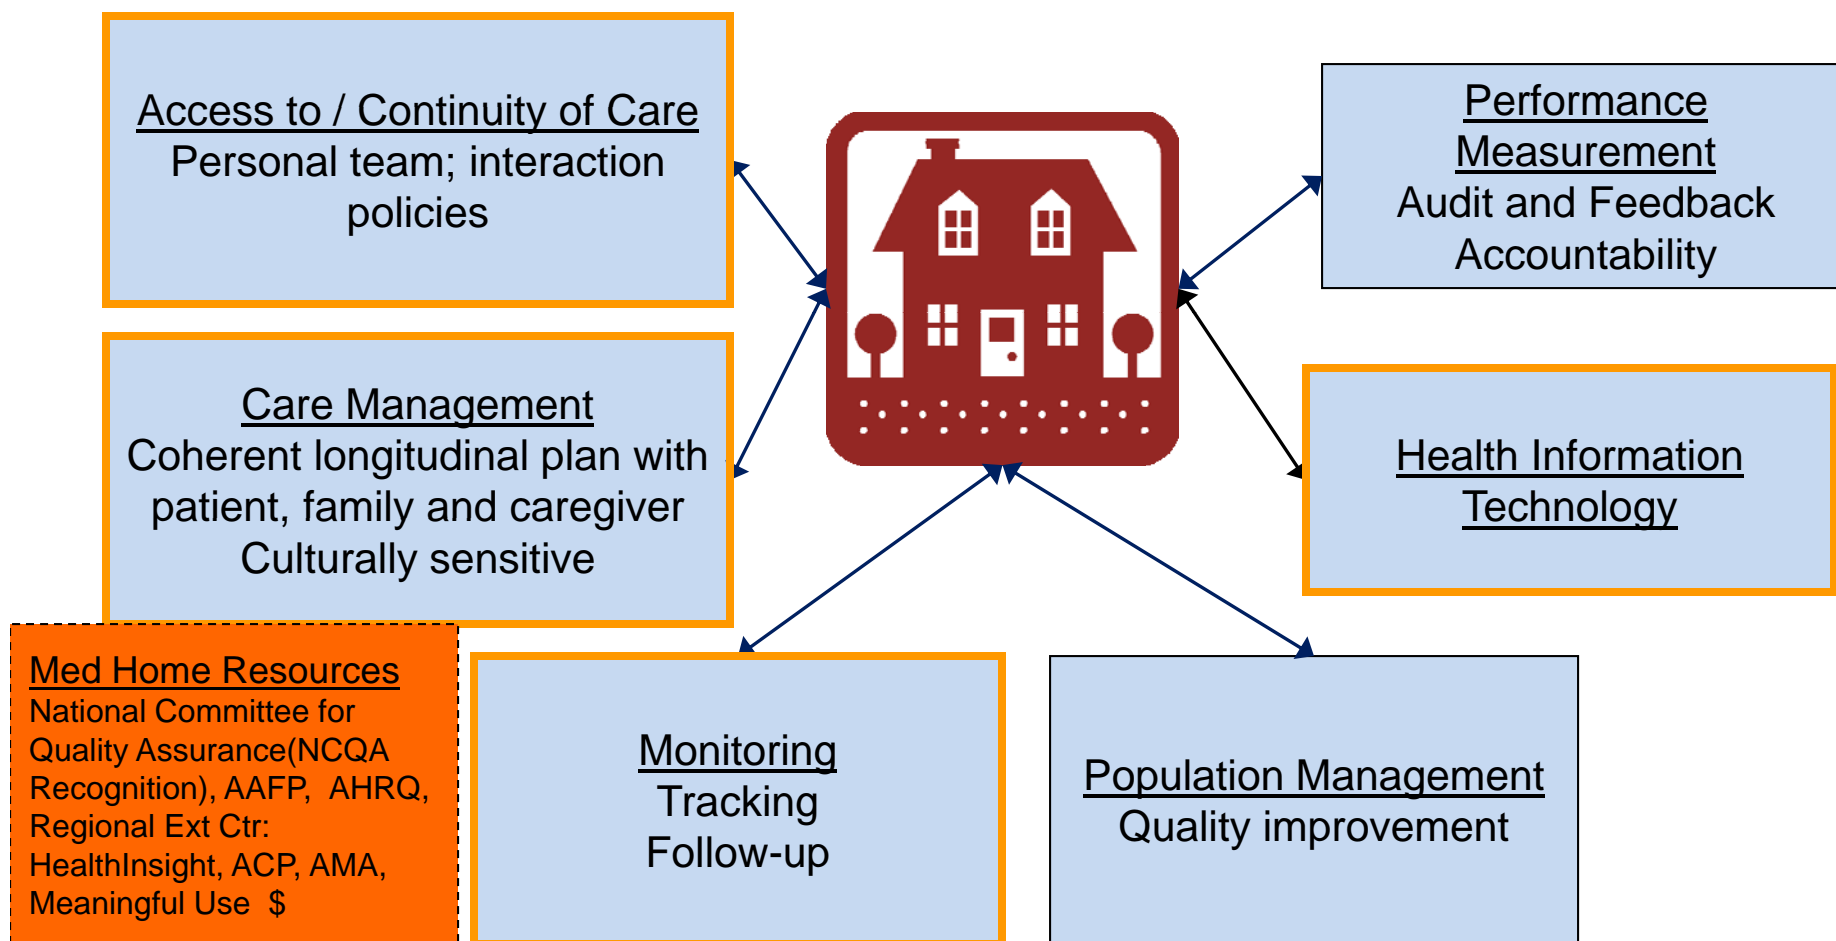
Access to / Continuity of Care
Personal team; interaction policies

Performance Measurement
Audit and Feedback
Accountability

Care Management
Coherent longitudinal plan with patient, family and caregiver
Culturally sensitive

Health Information Technology

Med Home Resources
National Committee for Quality Assurance(NCQA Recognition), AAFP, AHRQ, Regional Ext Ctr: HealthInsight, ACP, AMA, Meaningful Use $

Monitoring
Tracking
Follow-up

Population Management
Quality improvement